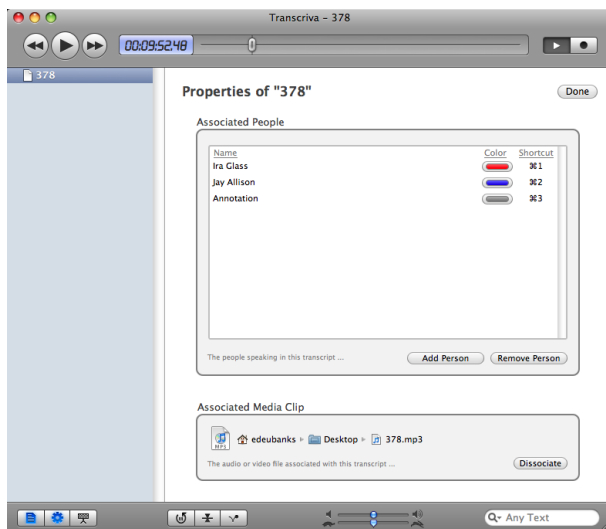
Transcriva - 378

00:09:52.48

378

Properties of "378"

Done

Associated People

| Name | Color | Shortcut |
|---|---|---|
| Ira Glass | | ⌘1 |
| Jay Allison | | ⌘2 |
| Annotation | | ⌘3 |

The people speaking in this transcript ...

Add Person

Remove Person

Associated Media Clip

MP3

edeubanks ▸ Desktop ▸ 378.mp3

The audio or video file associated with this transcript ...

Dissociate

Any Text